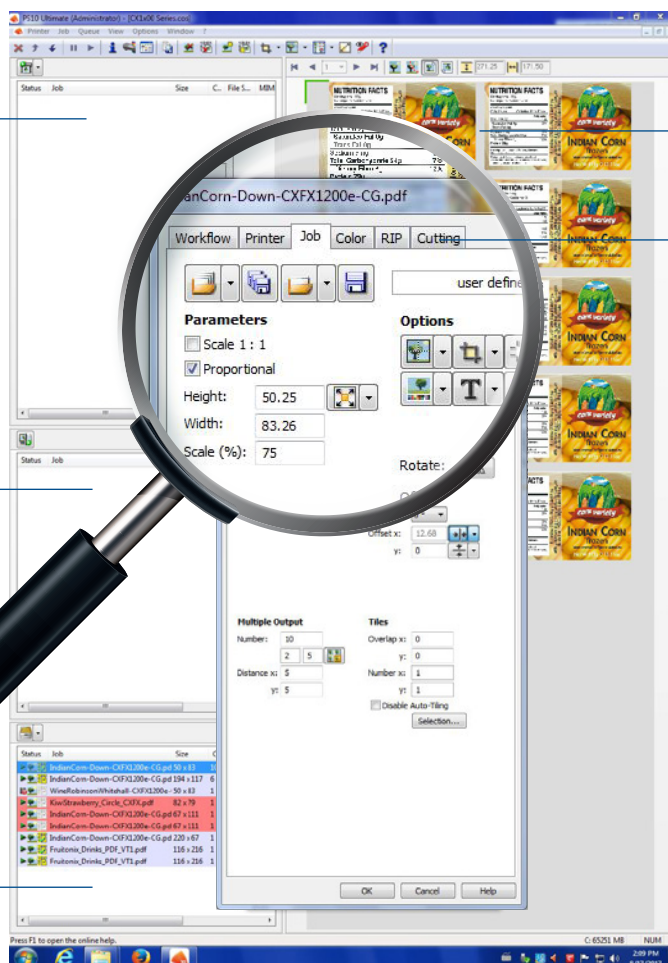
PS10 Ultimate (Administrator) - [CX1x00 Series.cos]

Printer Job Queue View Options Window ?

Status Job Size C.. File S... MIM

271.25 171.50

NUTRITION FACTS

corn variety

INDIAN CORN

anCorn-Down-CXFX1200e-CG.pdf

Workflow Printer Job Color RIP Cutting

user define

Parameters

Scale 1 : 1

Proportional

Height: 50.25

Width: 83.26

Scale (%): 75

Options

Rotate:

Offset x: 12.68

y: 0

Multiple Output

Number: 10

2 5

Distance x: 5

y: 5

Tiles

Overlap x: 0

y: 0

Number x: 1

y: 1

Disable Auto-Tiling

Selection...

OK Cancel Help

Status Job

Status Job Size C

| IndianCorn-Down-CXFX1200e-CG.pd | 50 x 83 | 1 |
|---|---|---|
| IndianCorn-Down-CXFX1200e-CG.pd | 194 x 117 | 6 |
| WineRobinsonWhitehall-CXFX1200e- | 50 x 83 | 1 |
| KiwiStrawberry_Circle_CXFX.pdf | 82 x 79 | 1 |
| IndianCorn-Down-CXFX1200e-CG.pd | 67 x 111 | 1 |
| IndianCorn-Down-CXFX1200e-CG.pd | 67 x 111 | 1 |
| IndianCorn-Down-CXFX1200e-CG.pd | 220 x 67 | 1 |
| Fruitonix_Drinks_PDF_VT1.pdf | 116 x 216 | 1 |
| Fruitonix_Drinks_PDF_VT1.pdf | 116 x 216 | 1 |

Press F1 to open the online help.

C: 65251 MB NUM

2:09 PM